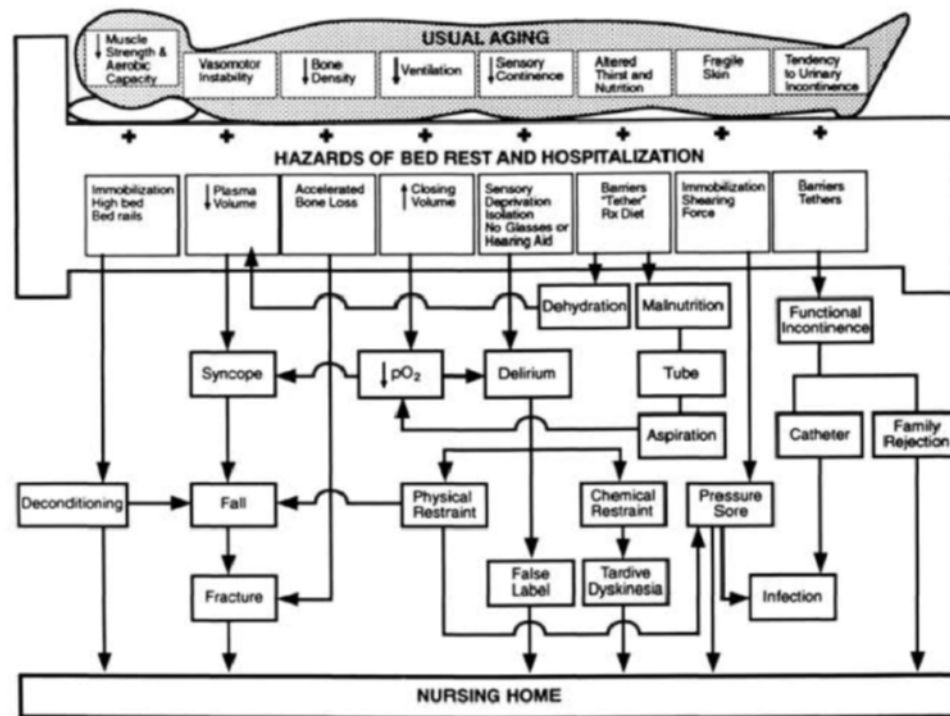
USUAL AGING

↓ Muscle Strength & Aerobic Capacity

Vasomotor Instability

↓ Bone Density

↓ Ventilation

↓ Sensory Continence

Altered Thirst and Nutrition

Fragile Skin

Tendency to Urinary Incontinence

+ + + + + + + +

HAZARDS OF BED REST AND HOSPITALIZATION

Immobilization High bed Bed rails

↓ Plasma Volume

Accelerated Bone Loss

↑ Closing Volume

Sensory Deprivation Isolation No Glasses or Hearing Aid

Barriers "Tether" Rx Diet

Immobilization Shearing Force

Barriers Tethers

Dehydration

Malnutrition

Functional Incontinence

Syncope

↓ $pO_2$

Delirium

Tube

Aspiration

Catheter

Family Rejection

Deconditioning

Fall

Physical Restraint

Chemical Restraint

Pressure Sore

False Label

Tardive Dyskinesia

Fracture

Infection

NURSING HOME